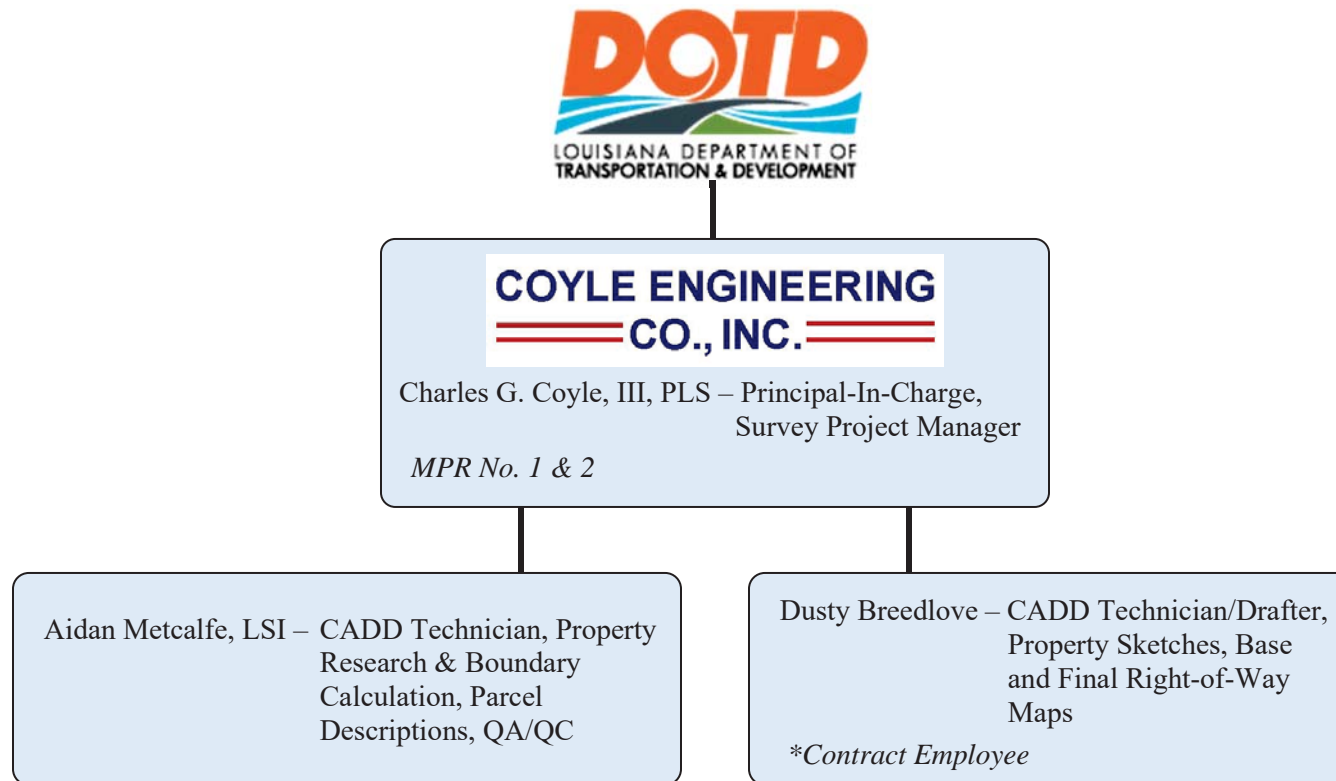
DOTD
LOUISIANA DEPARTMENT OF
TRANSPORTATION & DEVELOPMENT

COYLE ENGINEERING
CO., INC.

Charles G. Coyle, III, PLS – Principal-In-Charge, Survey Project Manager

*MPR No. 1 & 2*

Aidan Metcalfe, LSI – CADD Technician, Property Research & Boundary Calculation, Parcel Descriptions, QA/QC

Dusty Breedlove – CADD Technician/Drafter, Property Sketches, Base and Final Right-of-Way Maps

*\*Contract Employee*